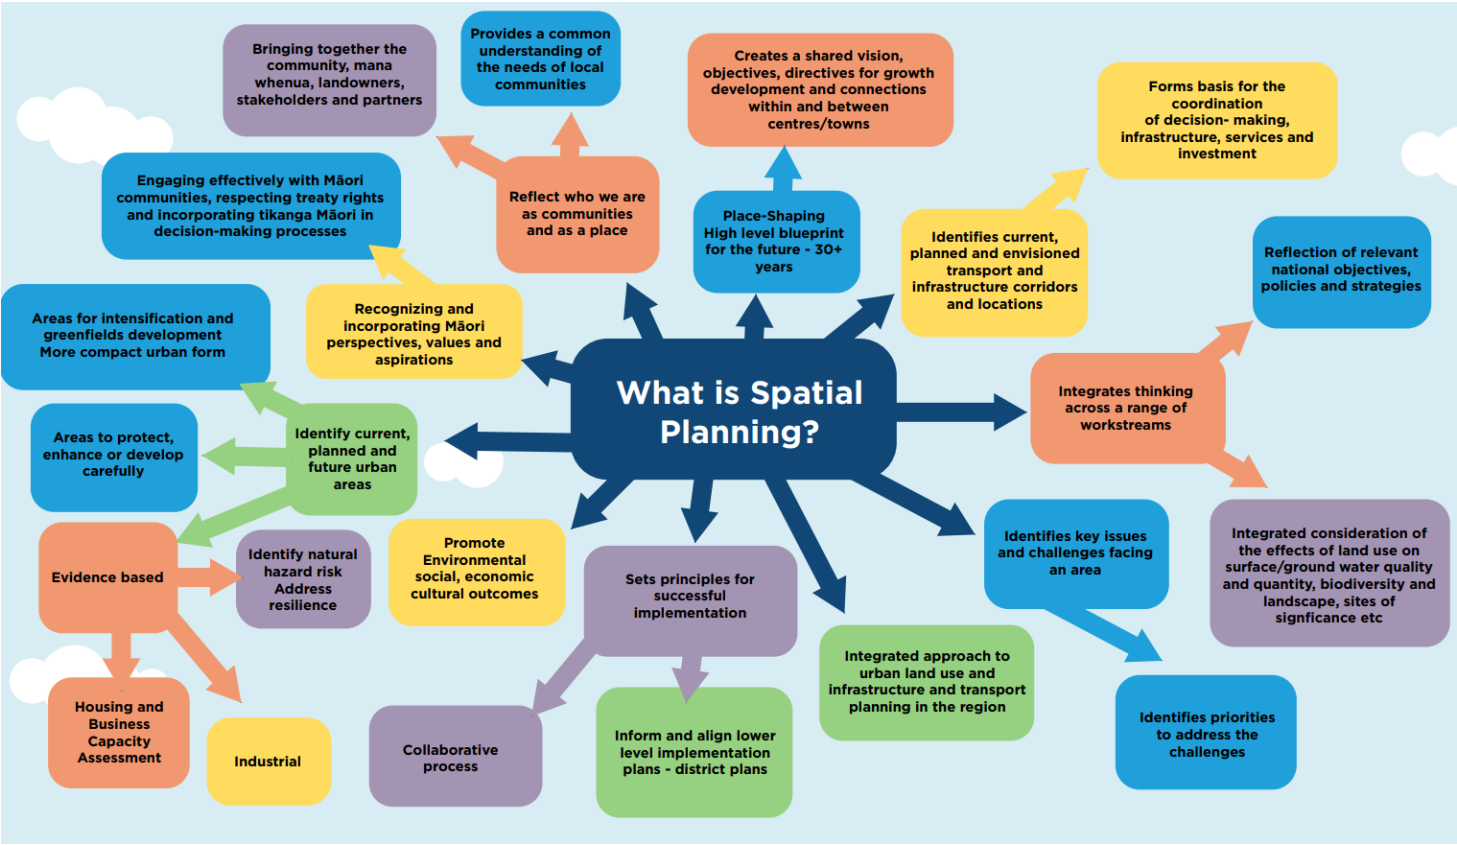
What is Spatial Planning?

Bringing together the community, mana whenua, landowners, stakeholders and partners

Provides a common understanding of the needs of local communities

Reflect who we are as communities and as a place

Creates a shared vision, objectives, directives for growth development and connections within and between centres/towns

Place-Shaping High level blueprint for the future - 30+ years

Forms basis for the coordination of decision- making, infrastructure, services and investment

Identifies current, planned and envisioned transport and infrastructure corridors and locations

Engaging effectively with Māori communities, respecting treaty rights and incorporating tikanga Māori in decision-making processes

Recognizing and incorporating Māori perspectives, values and aspirations

Reflection of relevant national objectives, policies and strategies

Integrates thinking across a range of workstreams

Areas for intensification and greenfields development More compact urban form

Areas to protect, enhance or develop carefully

Identify current, planned and future urban areas

Evidence based

Identify natural hazard risk Address resilience

Housing and Business Capacity Assessment

Industrial

Promote Environmental social, economic cultural outcomes

Sets principles for successful implementation

Collaborative process

Inform and align lower level implementation plans - district plans

Integrated approach to urban land use and infrastructure and transport planning in the region

Identifies key issues and challenges facing an area

Integrated consideration of the effects of land use on surface/ground water quality and quantity, biodiversity and landscape, sites of signficance etc

Identifies priorities to address the challenges